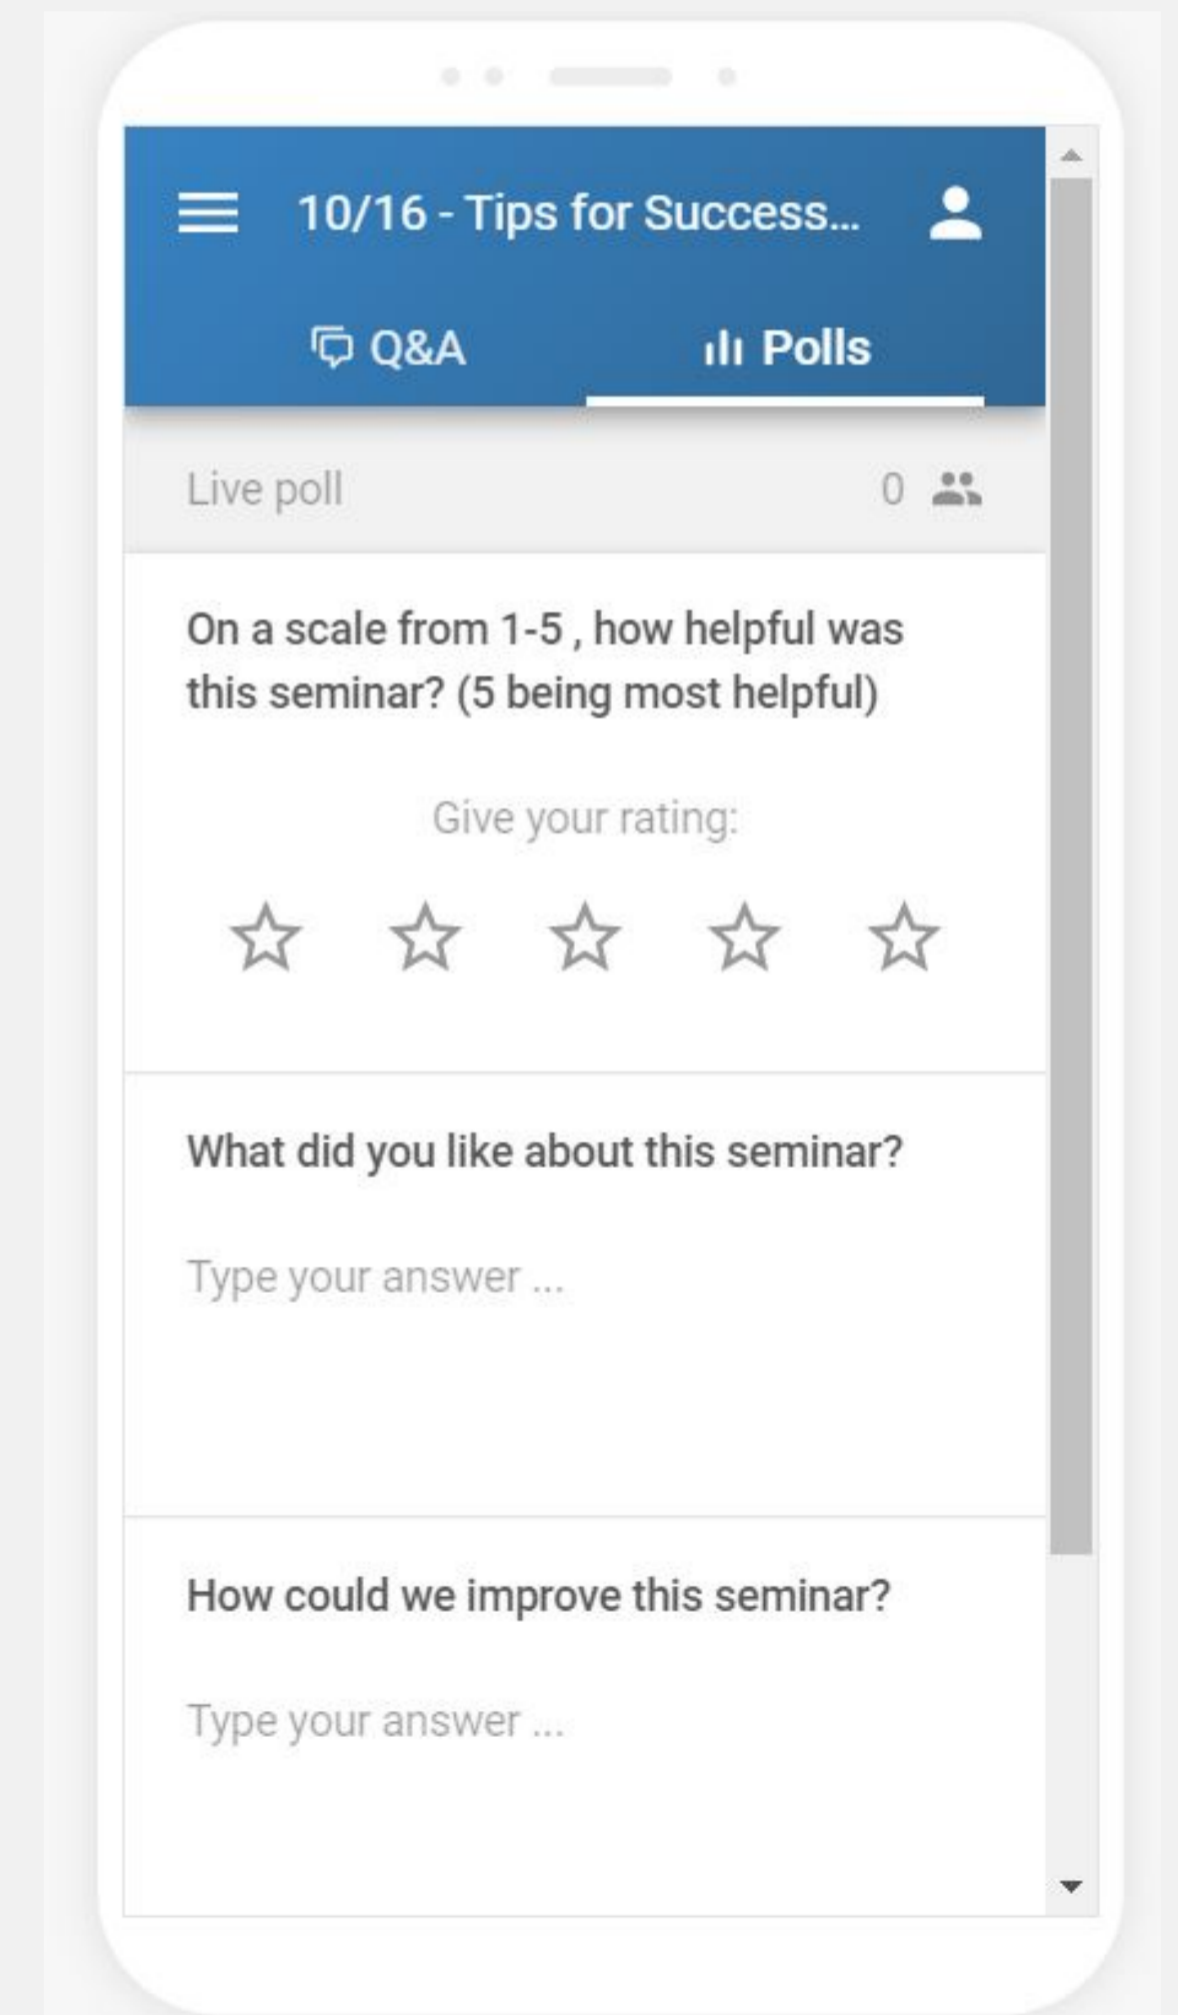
10/16 - Tips for Success...

Q&A

Polls

Live poll

0

On a scale from 1-5 , how helpful was this seminar? (5 being most helpful)

Give your rating:

What did you like about this seminar?

Type your answer ...

How could we improve this seminar?

Type your answer ...